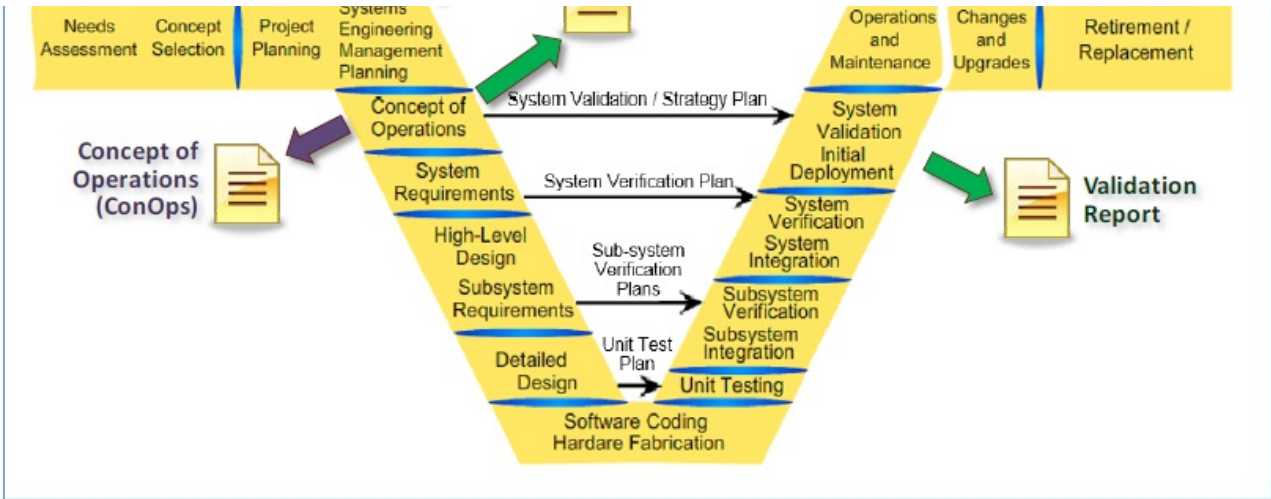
Needs Assessment

Concept Selection

Project Planning

Systems Engineering Management Planning

Operations and Maintenance

Changes and Upgrades

Retirement / Replacement

Concept of Operations

System Validation / Strategy Plan

System Validation

Concept of Operations (ConOps)

System Requirements

System Verification Plan

Initial Deployment

Validation Report

System Verification

High-Level Design

System Integration

Sub-system Verification Plans

Subsystem Requirements

Subsystem Verification

Subsystem Integration

Detailed Design

Unit Test Plan

Unit Testing

Software Coding Hardare Fabrication